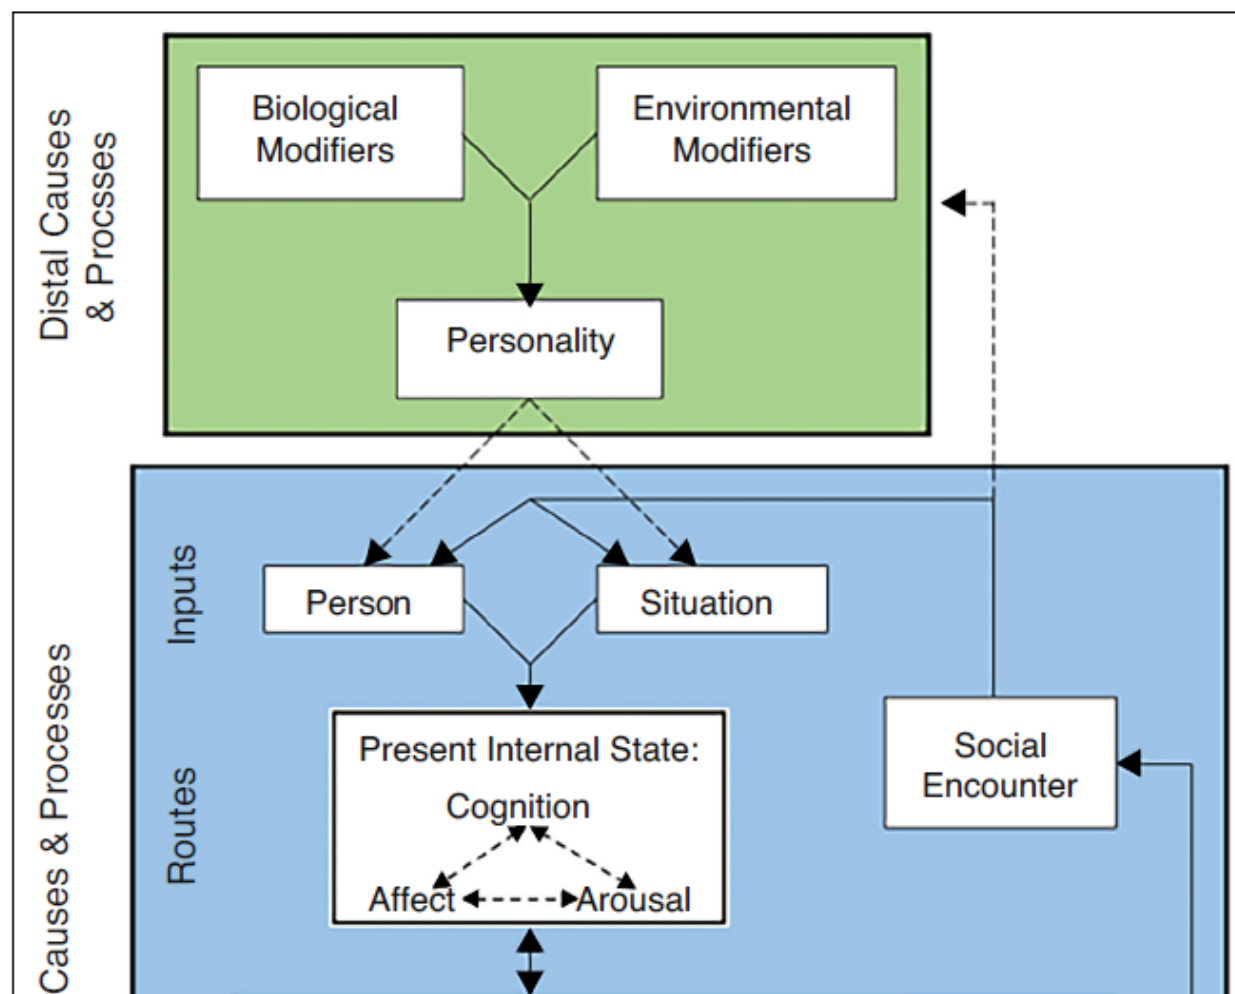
Distal Causes & Procsses

Biological Modifiers

Environmental Modifiers

Personality

Causes & Processes

Inputs

Person

Situation

Routes

Present Internal State:
Cognition
Affect Arousal

Social Encounter